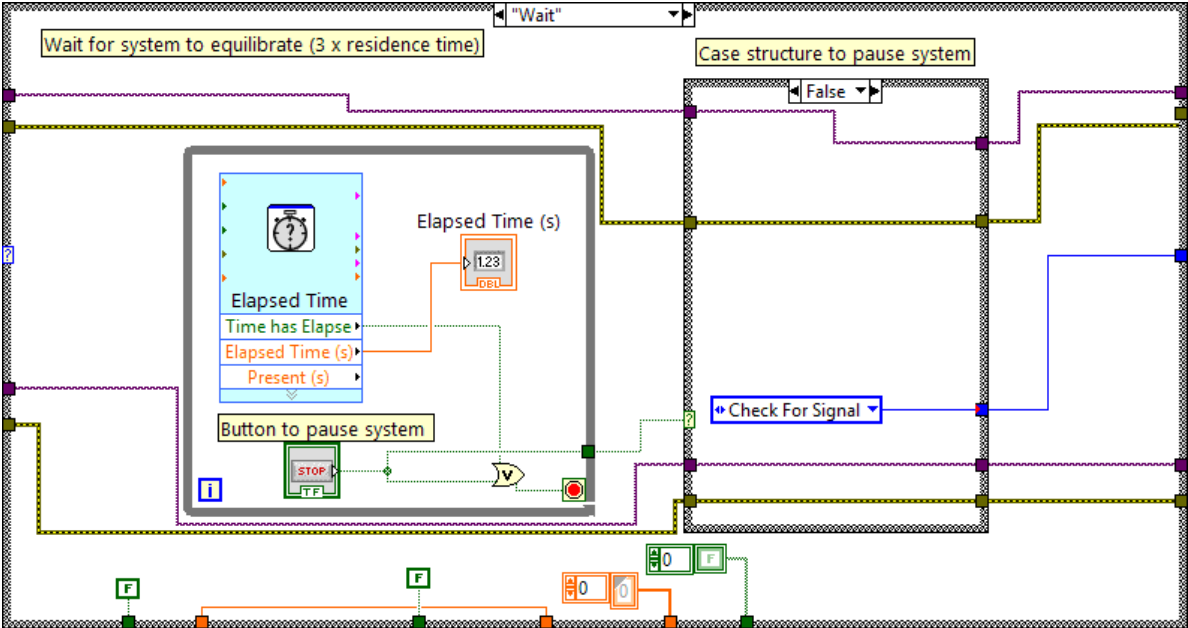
"Wait"

Wait for system to equilibrate (3 x residence time)

Case structure to pause system

False

Elapsed Time (s)

1.23

DBL

Elapsed Time

Time has Elapse

Elapsed Time (s)

Present (s)

Button to pause system

STOP

TF

i

Check For Signal

?

F

F

0

0

0

F